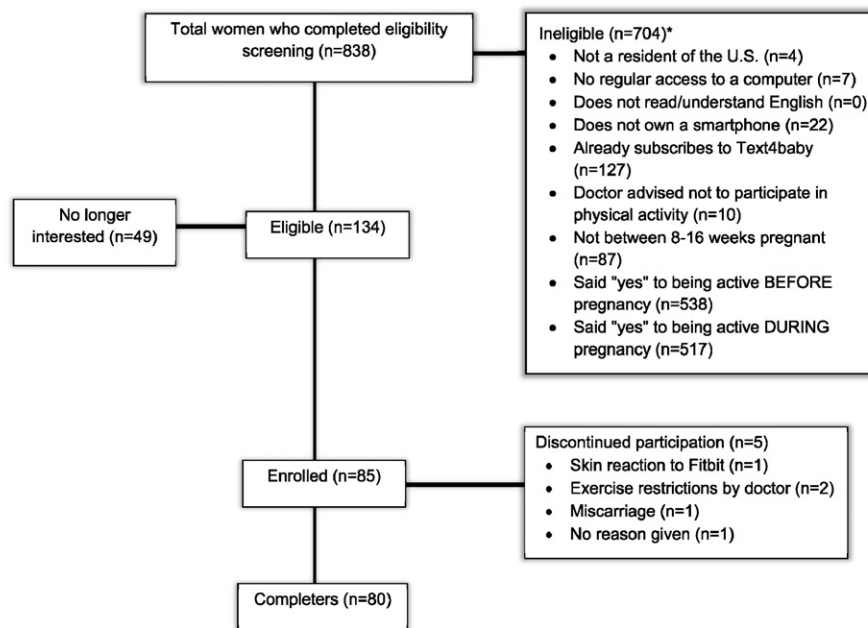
Total women who completed eligibility screening (n=838)

Ineligible (n=704)*
• Not a resident of the U.S. (n=4)
• No regular access to a computer (n=7)
• Does not read/understand English (n=0)
• Does not own a smartphone (n=22)
• Already subscribes to Text4baby (n=127)
• Doctor advised not to participate in physical activity (n=10)
• Not between 8-16 weeks pregnant (n=87)
• Said "yes" to being active BEFORE pregnancy (n=538)
• Said "yes" to being active DURING pregnancy (n=517)

No longer interested (n=49)

Eligible (n=134)

Enrolled (n=85)

Discontinued participation (n=5)
• Skin reaction to Fitbit (n=1)
• Exercise restrictions by doctor (n=2)
• Miscarriage (n=1)
• No reason given (n=1)

Completers (n=80)